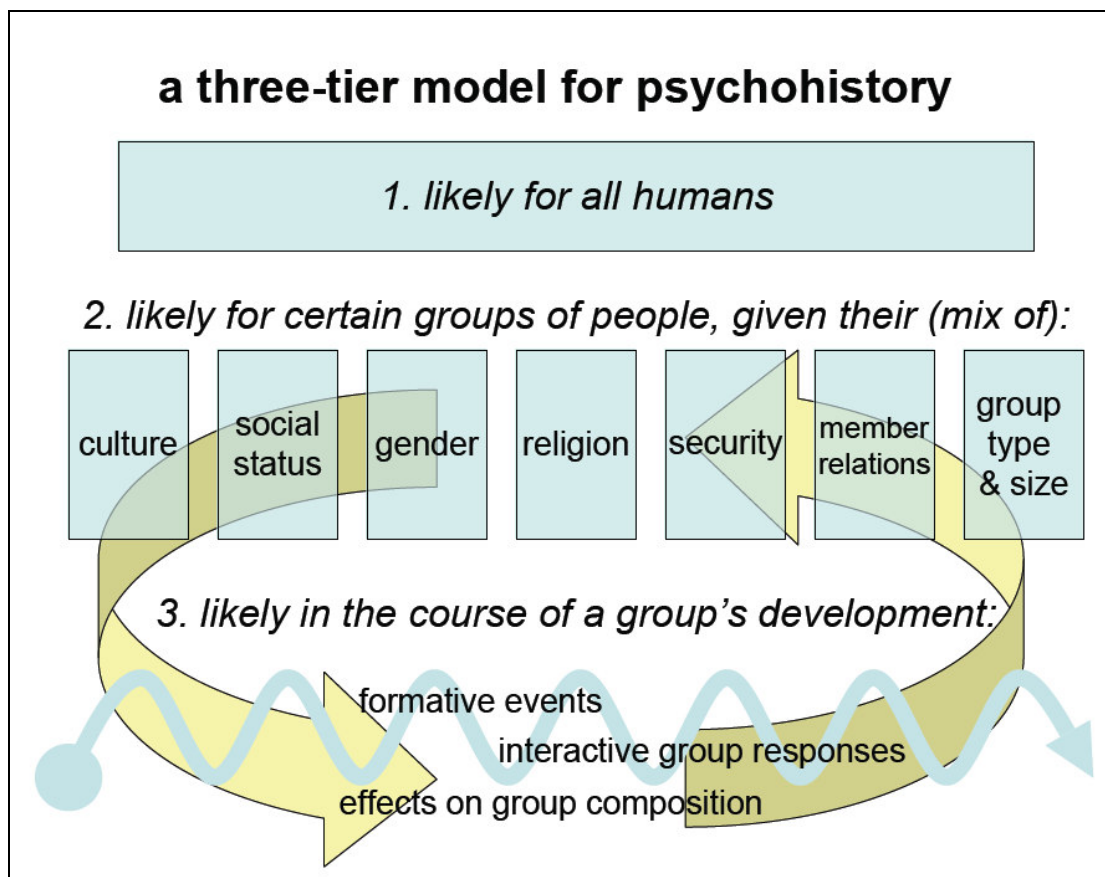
a three-tier model for psychohistory

1. likely for all humans

2. likely for certain groups of people, given their (mix of):

culture

social status

gender

religion

security

member relations

group type & size

3. likely in the course of a group's development:

formative events

interactive group responses

effects on group composition